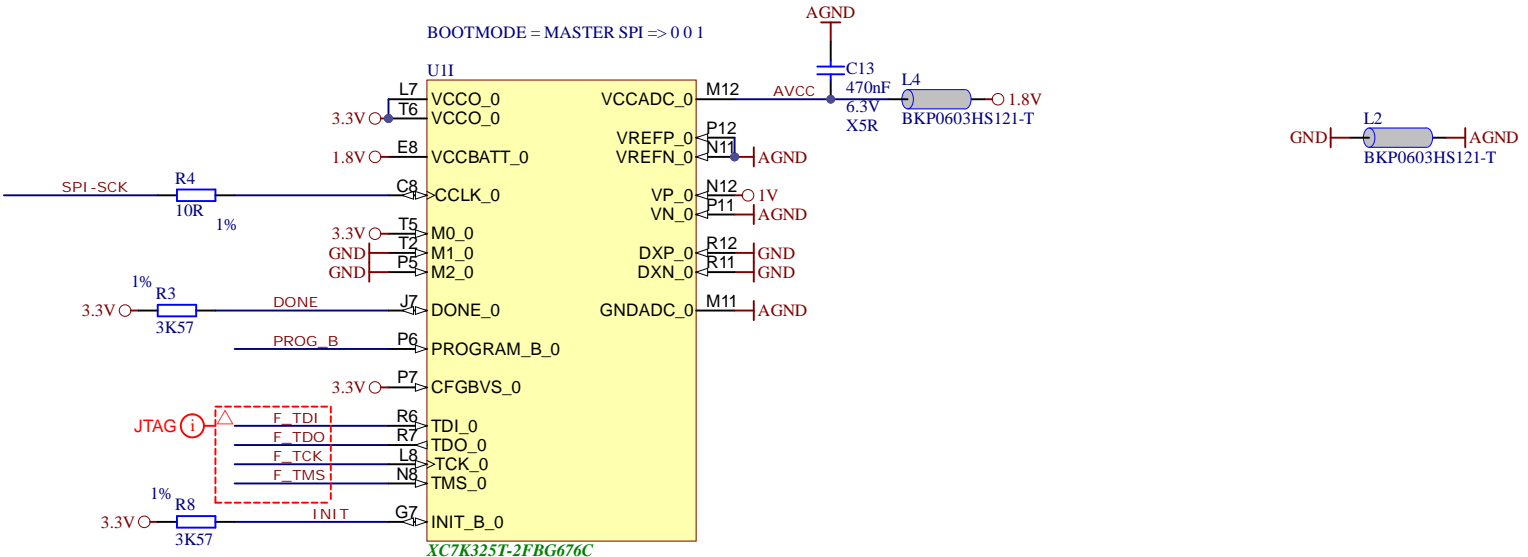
BOOTMODE = MASTER SPI => 0 0 1

AGND

C13
470nF
6.3V
X5R

L4
BKP0603HS121-T
1.8V

AVCC

U1I

L7
VCCO_0
3.3V
T6
VCCO_0

1.8V
E8
VCCBATT_0

SPI-SCK
R4
10R
1%
C8
CCLK_0

3.3V
T5
M0_0
GND
T2
M1_0
GND
P5
M2_0

1%
R3
3.3V
3K57
DONE
J7
DONE_0

PROG_B
P6
PROGRAM_B_0

3.3V
P7
CFGBVS_0

JTAG
F_TDI
R6
TDI_0
F_TDO
R7
TDO_0
F_TCK
L8
TCK_0
F_TMS
N8
TMS_0

1%
R8
3.3V
3K57
INIT
G7
INIT_B_0

M12
VCCADC_0
P12
VREFP_0
N11
VREFN_0
AGND

N12
VP_0
1V
P11
VN_0
AGND

R12
DXP_0
GND
R11
DXN_0
GND

M11
GNDADC_0
AGND

XC7K325T-2FBG676C

GND
L2
AGND
BKP0603HS121-T